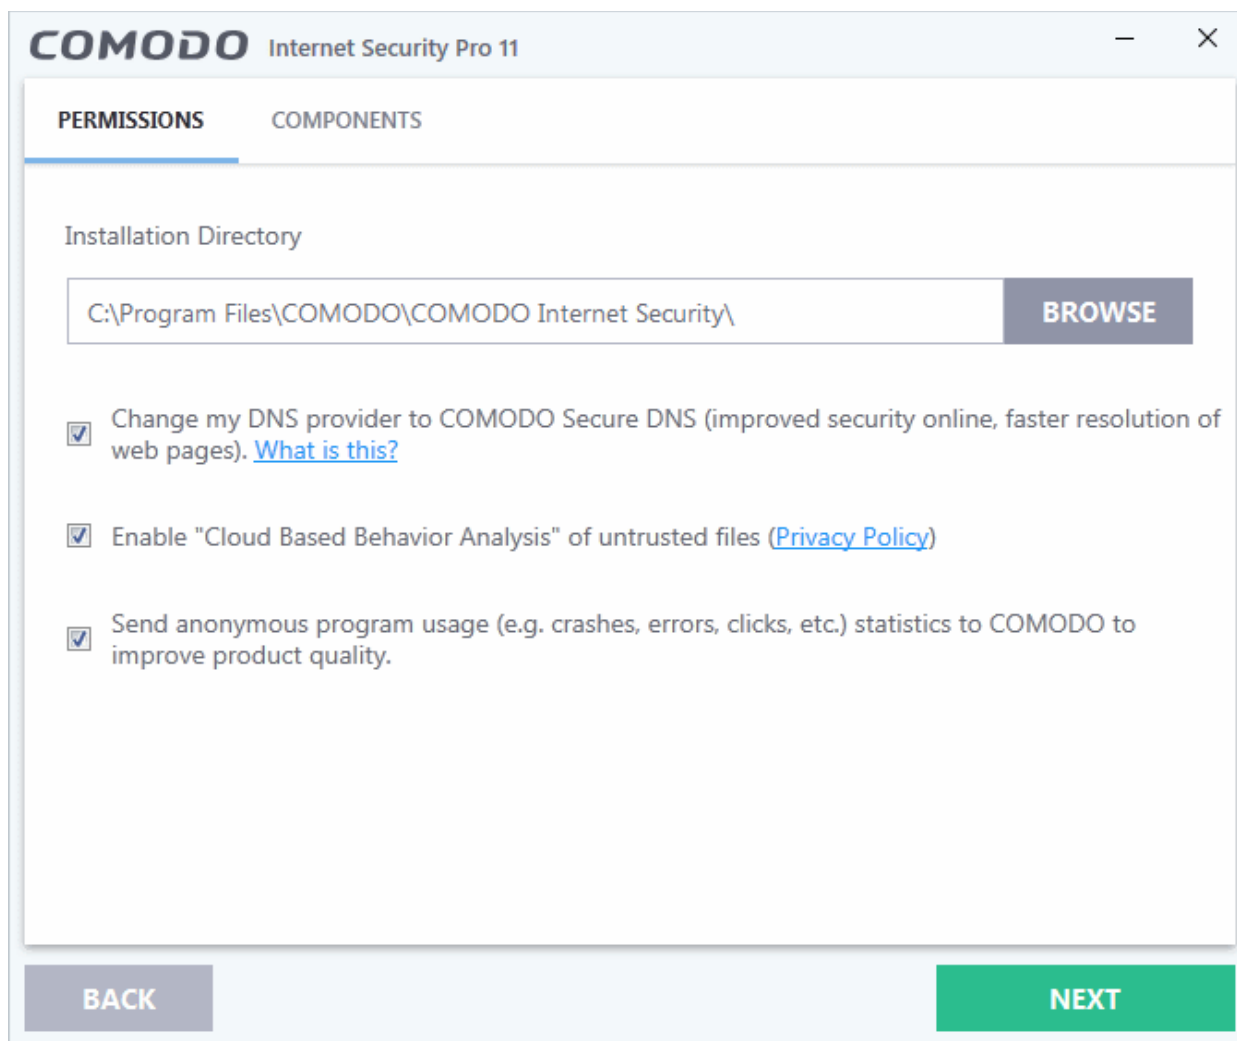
COMODO Internet Security Pro 11

PERMISSIONS COMPONENTS

Installation Directory

C:\Program Files\COMODO\COMODO Internet Security\

BROWSE

Change my DNS provider to COMODO Secure DNS (improved security online, faster resolution of web pages). What is this?

Enable "Cloud Based Behavior Analysis" of untrusted files (Privacy Policy)

Send anonymous program usage (e.g. crashes, errors, clicks, etc.) statistics to COMODO to improve product quality.

BACK

NEXT